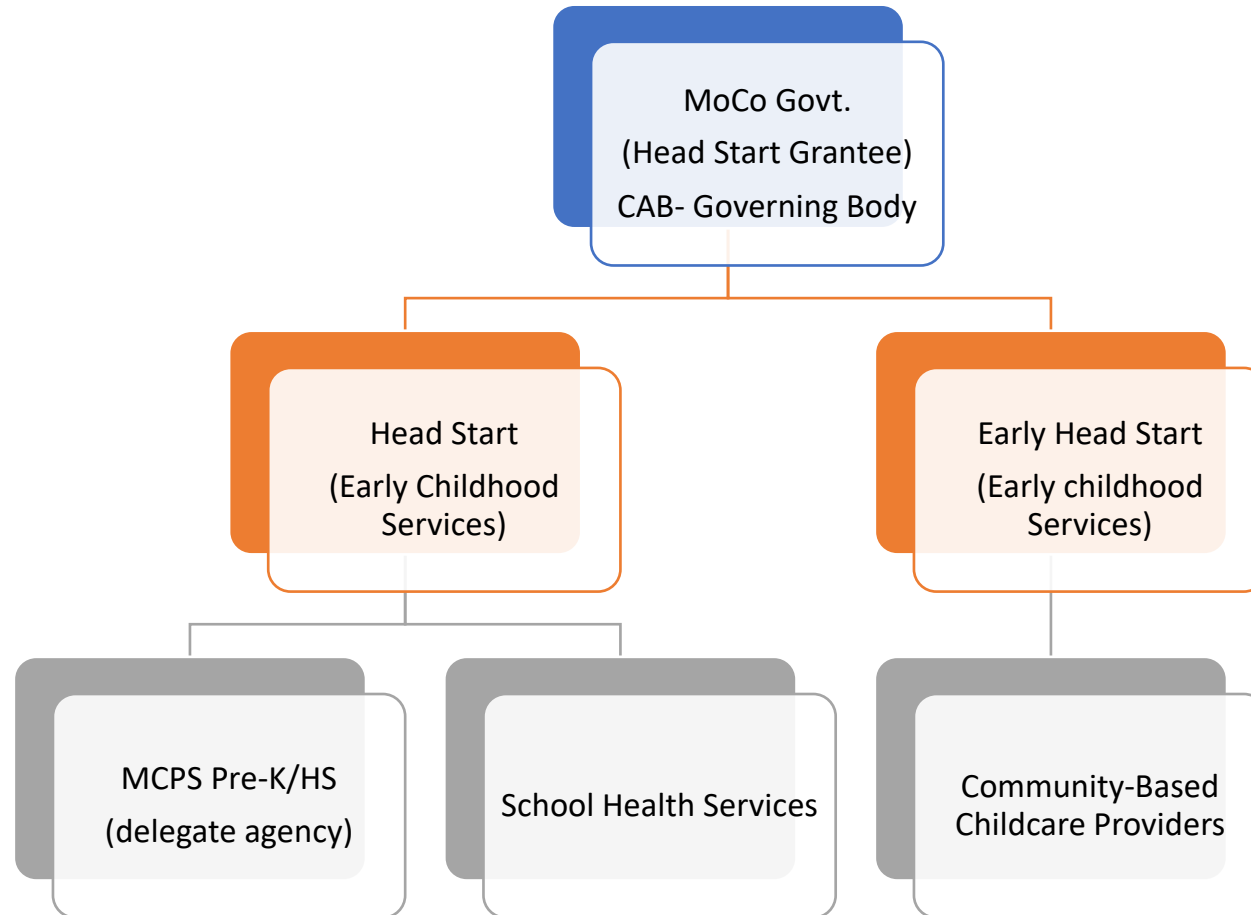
MoCo Govt.
(Head Start Grantee)
CAB- Governing Body

Head Start
(Early Childhood Services)

Early Head Start
(Early childhood Services)

MCPS Pre-K/HS
(delegate agency)

School Health Services

Community-Based Childcare Providers